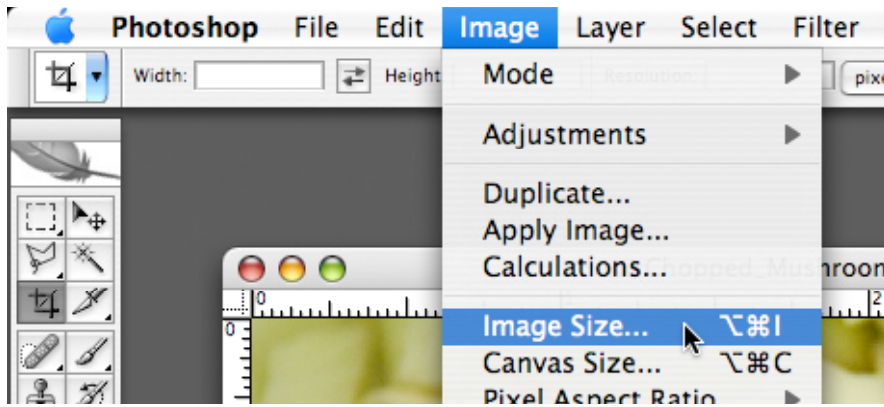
Photoshop File Edit Image Layer Select Filter

Width: Height Resolution pixe

Mode

Adjustments

Duplicate...
Apply Image...
Calculations...

Chopped_Mushroon

Image Size... ⌥⌘I
Canvas Size... ⌥⌘C
Pixel Aspect Ratio

0
0
2